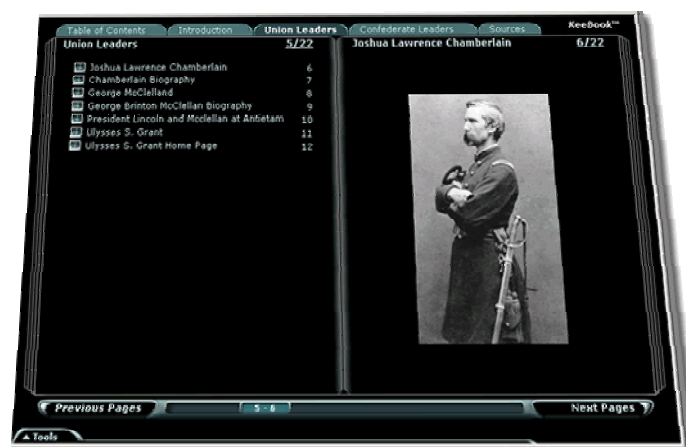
Table of Contents | Introduction | Union Leaders | Confederate Leaders | Sources

KeeBook™

Union Leaders 5/22

Joshua Lawrence Chamberlain 6
Chamberlain Biography 7
George McClelland 8
George Brinton McClellan Biography 9
President Lincoln and McClellan at Antietam 10
Ulysses S. Grant 11
Ulysses S. Grant Home Page 12

Joshua Lawrence Chamberlain 6/22

Previous Pages

5 - 6

Next Pages

Tools